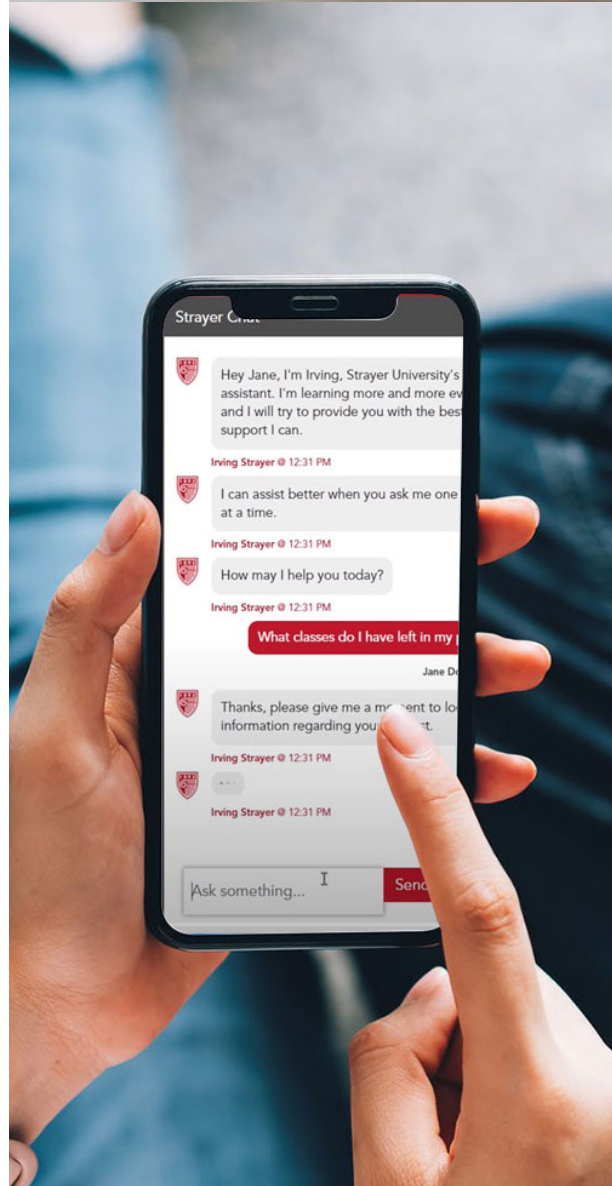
Strayer Chat

Hey Jane, I'm Irving, Strayer University's assistant. I'm learning more and more ev and I will try to provide you with the best support I can.

Irving Strayer @ 12:31 PM

I can assist better when you ask me one at a time.

Irving Strayer @ 12:31 PM

How may I help you today?

Irving Strayer @ 12:31 PM

What classes do I have left in my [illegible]

Jane D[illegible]

Thanks, please give me a mo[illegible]ent to lo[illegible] information regarding you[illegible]t.

Irving Strayer @ 12:31 PM

...

Irving Strayer @ 12:31 PM

Ask something...

Sen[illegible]